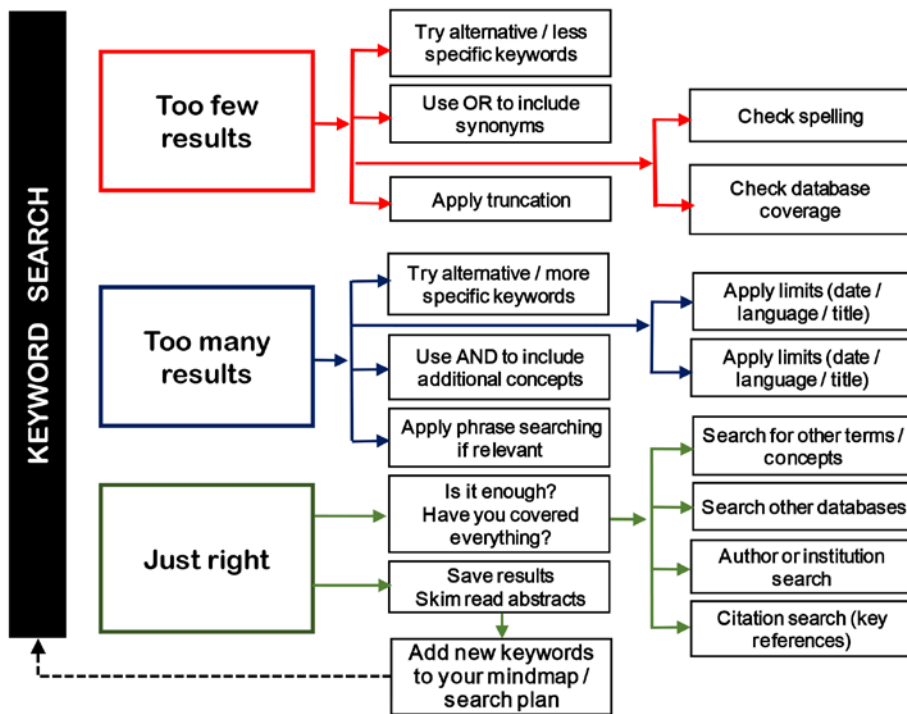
KEYWORD SEARCH

Too few results

Try alternative / less specific keywords

Use OR to include synonyms

Apply truncation

Check spelling

Check database coverage

Too many results

Try alternative / more specific keywords

Use AND to include additional concepts

Apply phrase searching if relevant

Apply limits (date / language / title)

Apply limits (date / language / title)

Just right

Is it enough? Have you covered everything?

Save results Skim read abstracts

Search for other terms / concepts

Search other databases

Author or institution search

Citation search (key references)

Add new keywords to your mindmap / search plan